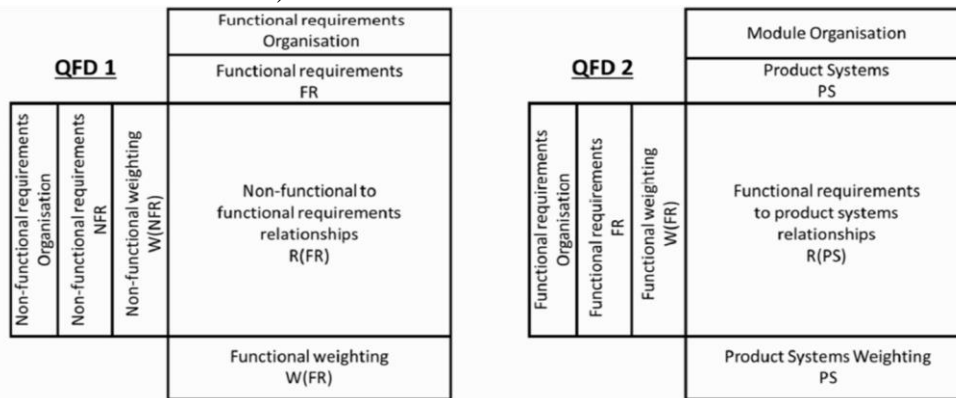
QFD 1

Functional requirements Organisation

Functional requirements FR

Non-functional requirements Organisation

Non-functional requirements NFR

Non-functional weighting W(NFR)

Non-functional to functional requirements relationships R(FR)

Functional weighting W(FR)

QFD 2

Module Organisation

Product Systems PS

Functional requirements Organisation

Functional requirements FR

Functional weighting W(FR)

Functional requirements to product systems relationships R(PS)

Product Systems Weighting PS